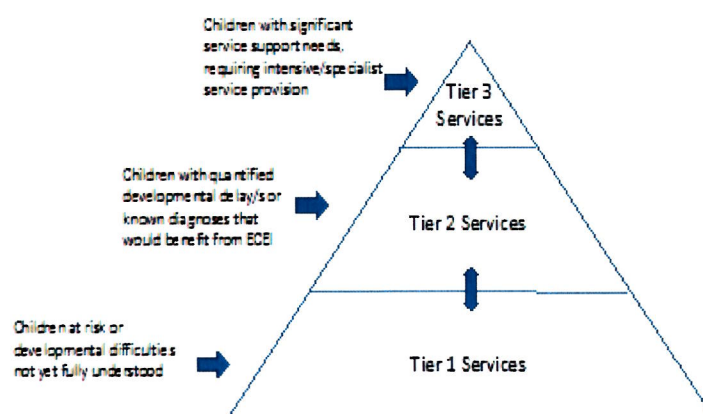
Children with significant service support needs, requiring intensive/specialist service provision

Tier 3 Services

Children with quantified developmental delay/s or known diagnoses that would benefit from ECEI

Tier 2 Services

Children at risk or developmental difficulties not yet fully understood

Tier 1 Services